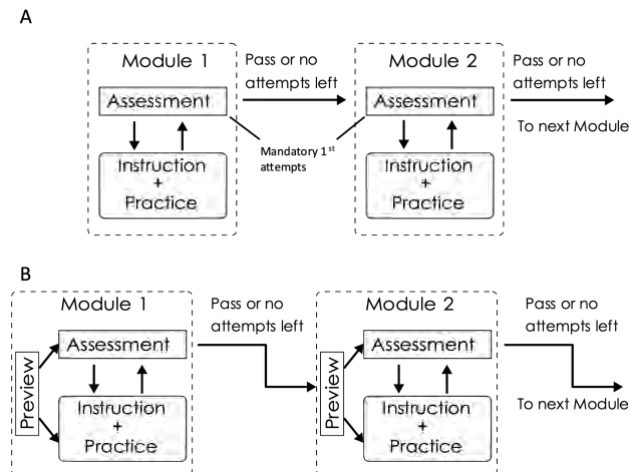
A

Module 1

Assessment

Instruction + Practice

Pass or no attempts left

Mandatory 1$^{st}$ attempts

Module 2

Assessment

Instruction + Practice

Pass or no attempts left

To next Module

B

Module 1

Preview

Assessment

Instruction + Practice

Pass or no attempts left

Module 2

Preview

Assessment

Instruction + Practice

Pass or no attempts left

To next Module